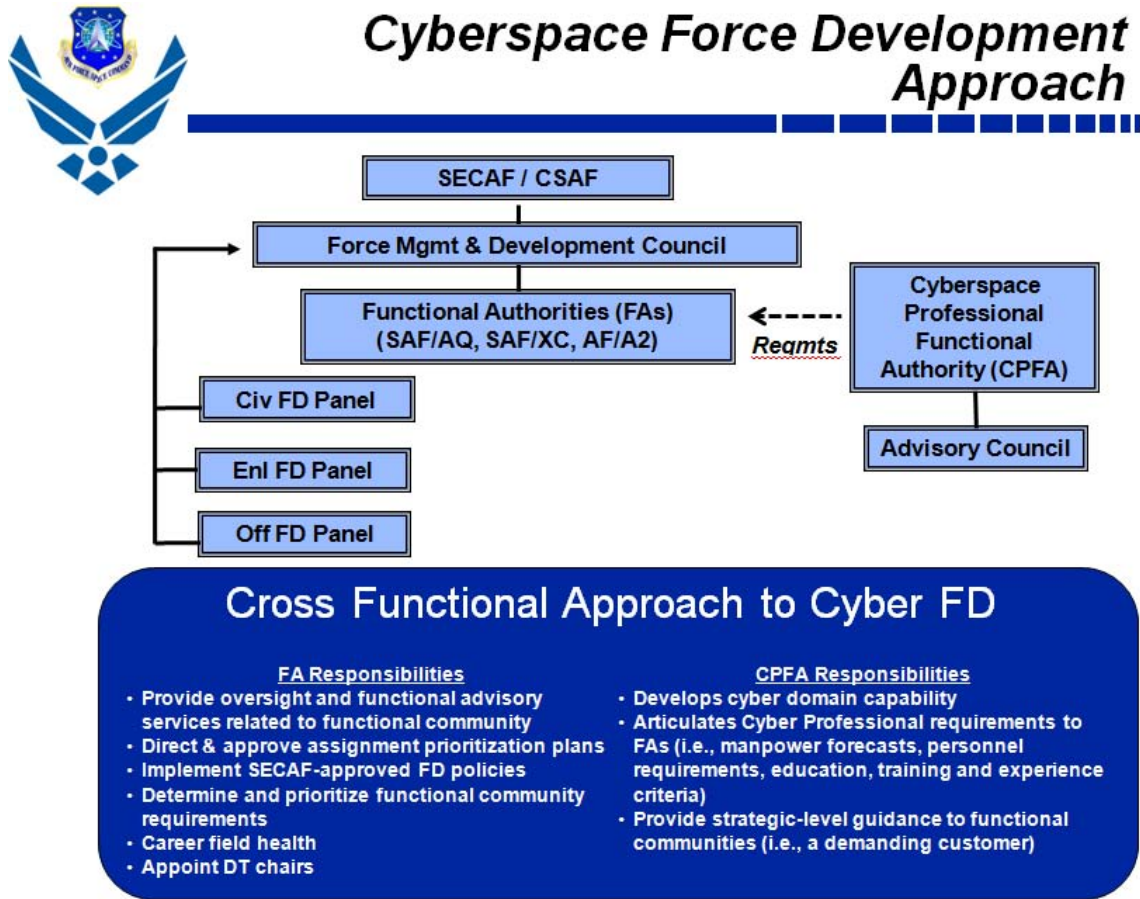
AIR FORCE SPACE COMMAND

Cyberspace Force Development Approach

SECAF / CSAF

Force Mgmt & Development Council

Functional Authorities (FAs) (SAF/AQ, SAF/XC, AF/A2)

Reqmts

Cyberspace Professional Functional Authority (CPFA)

Advisory Council

Civ FD Panel

Enl FD Panel

Off FD Panel

Cross Functional Approach to Cyber FD

FA Responsibilities
• Provide oversight and functional advisory services related to functional community
• Direct & approve assignment prioritization plans
• Implement SECAF-approved FD policies
• Determine and prioritize functional community requirements
• Career field health
• Appoint DT chairs

CPFA Responsibilities
• Develops cyber domain capability
• Articulates Cyber Professional requirements to FAs (i.e., manpower forecasts, personnel requirements, education, training and experience criteria)
• Provide strategic-level guidance to functional communities (i.e., a demanding customer)